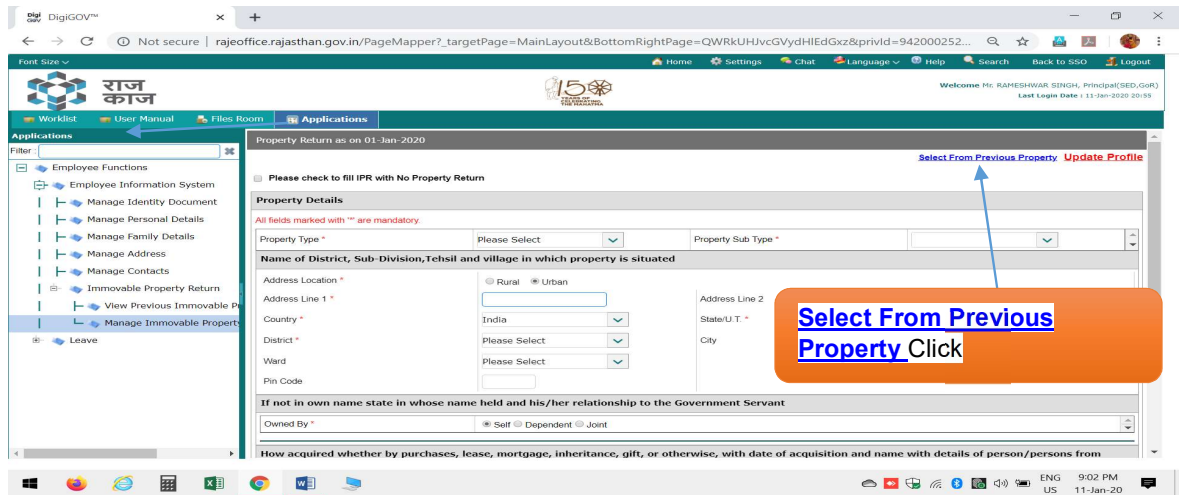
Digi GOV DigiGOV™ × +

← → C ⓘ Not secure | rajeoffice.rajasthan.gov.in/PageMapper?_targetPage=MainLayout&BottomRightPage=QWRkUHJvcGVydHlEdGxz&privId=942000252...

Font Size ∨

Home Settings Chat Language ∨ Help Search Back to SSO Logout

राज काज

150 YEARS OF CELEBRATING THE MAHATMA

Welcome Mr. RAMESHWAR SINGH, Principal(SED,GoR)
Last Login Date : 11-Jan-2020 20:55

Worklist User Manual Files Room Applications

Applications

Filter :

Employee Functions
Employee Information System
Manage Identity Document
Manage Personal Details
Manage Family Details
Manage Address
Manage Contacts
Immovable Property Return
View Previous Immovable P
Manage Immovable Property
Leave

Property Return as on 01-Jan-2020

Select From Previous Property Update Profile

Please check to fill IPR with No Property Return

Property Details

All fields marked with '*' are mandatory.

Property Type * Please Select Property Sub Type *

Name of District, Sub-Division,Tehsil and village in which property is situated

Address Location * Rural Urban

Address Line 1 * Address Line 2

Country * India State/U.T. *

District * Please Select City

Ward Please Select

Pin Code

Select From Previous Property Click

If not in own name state in whose name held and his/her relationship to the Government Servant

Owned By * Self Dependent Joint

How acquired whether by purchases, lease, mortgage, inheritance, gift, or otherwise, with date of acquisition and name with details of person/persons from

ENG US 9:02 PM 11-Jan-20